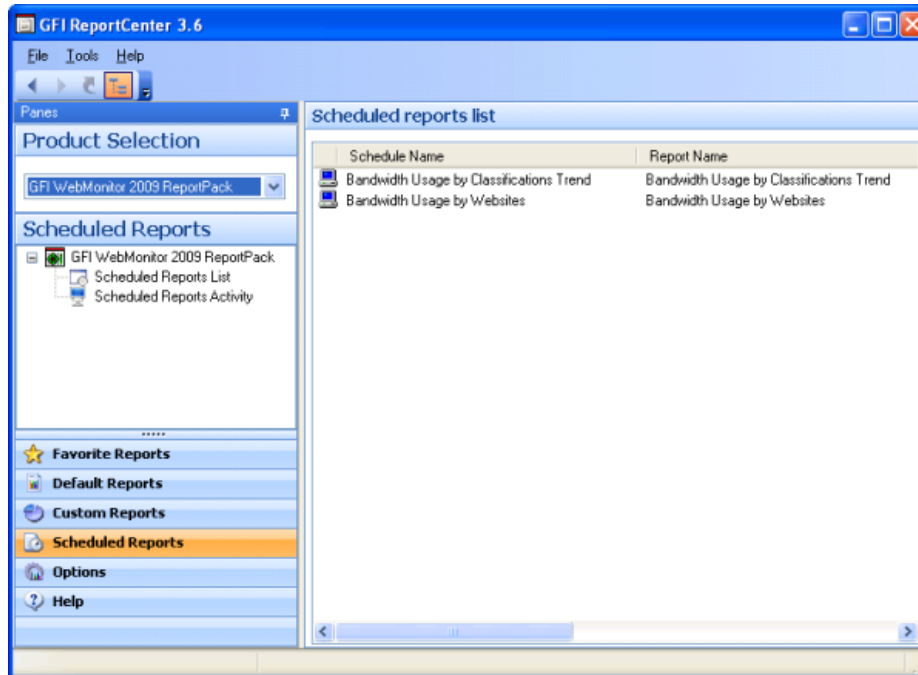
GFI ReportCenter 3.6

File Tools Help

Panes

Product Selection

GFI WebMonitor 2009 ReportPack

Scheduled Reports

GFI WebMonitor 2009 ReportPack
Scheduled Reports List
Scheduled Reports Activity

Favorite Reports
Default Reports
Custom Reports
Scheduled Reports
Options
Help

Scheduled reports list

| Schedule Name | Report Name |
|---|---|
| Bandwidth Usage by Classifications Trend | Bandwidth Usage by Classifications Trend |
| Bandwidth Usage by Websites | Bandwidth Usage by Websites |